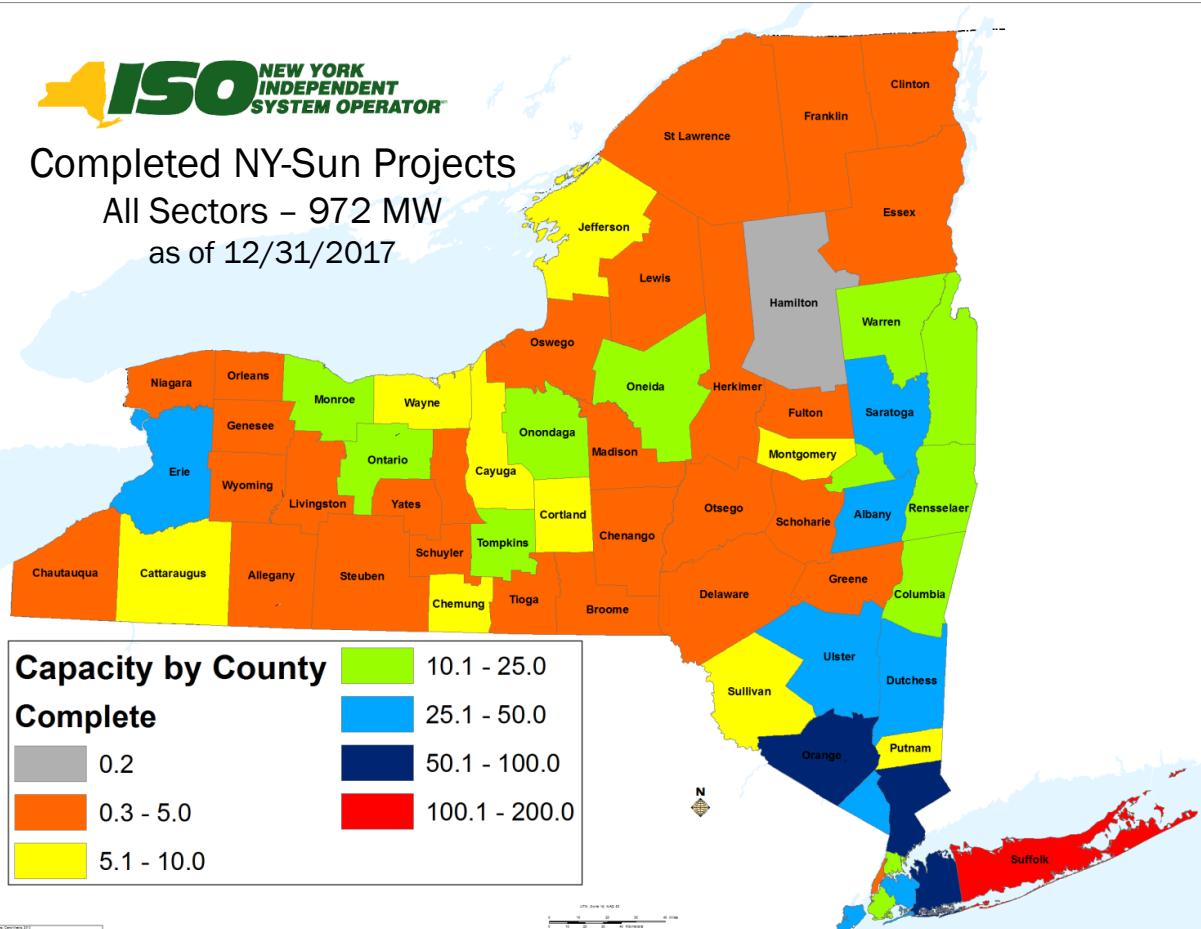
ISO NEW YORK INDEPENDENT SYSTEM OPERATOR

Completed NY-Sun Projects
All Sectors – 972 MW
as of 12/31/2017

Clinton
Franklin
St Lawrence
Essex
Jefferson
Lewis
Hamilton
Warren
Oswego
Niagara
Orleans
Monroe
Wayne
Oneida
Herkimer
Fulton
Saratoga
Genesee
Onondaga
Madison
Montgomery
Erie
Ontario
Cayuga
Wyoming
Livingston
Yates
Cortland
Otsego
Schoharie
Albany
Rensselaer
Tompkins
Chenango
Chautauqua
Cattaraugus
Allegany
Steuben
Schuyler
Chemung
Tioga
Broome
Delaware
Greene
Columbia
Ulster
Dutchess
Sullivan
Orange
Putnam
Suffolk

N

Capacity by County Complete
0.2
0.3 - 5.0
5.1 - 10.0
10.1 - 25.0
25.1 - 50.0
50.1 - 100.0
100.1 - 200.0